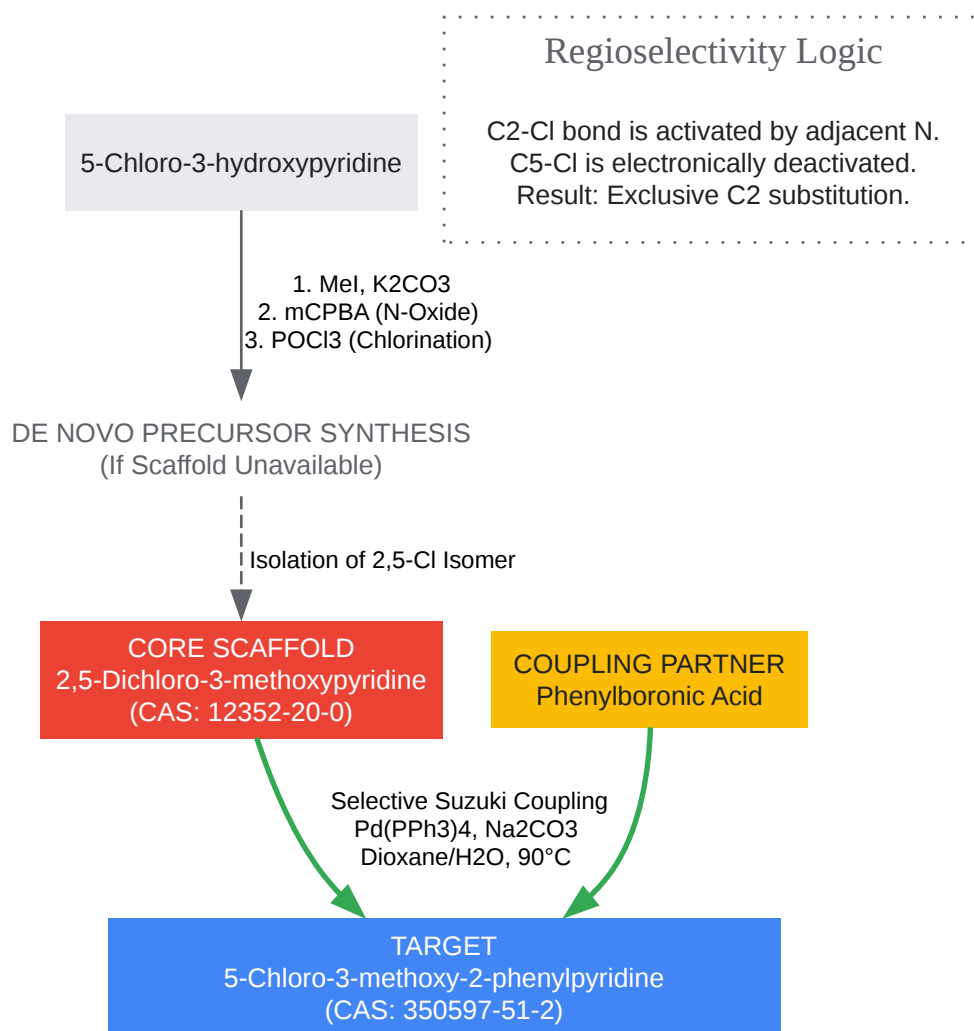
Regioselectivity Logic

C2-Cl bond is activated by adjacent N.
C5-Cl is electronically deactivated.
Result: Exclusive C2 substitution.

5-Chloro-3-hydroxypyridine

1. MeI, K2CO3
2. mCPBA (N-Oxide)
3. POCl3 (Chlorination)

DE NOVO PRECURSOR SYNTHESIS
(If Scaffold Unavailable)

Isolation of 2,5-Cl Isomer

CORE SCAFFOLD
2,5-Dichloro-3-methoxypyridine
(CAS: 12352-20-0)

COUPLING PARTNER
Phenylboronic Acid

Selective Suzuki Coupling
Pd(PPh3)4, Na2CO3
Dioxane/H2O, 90°C

TARGET
5-Chloro-3-methoxy-2-phenylpyridine
(CAS: 350597-51-2)